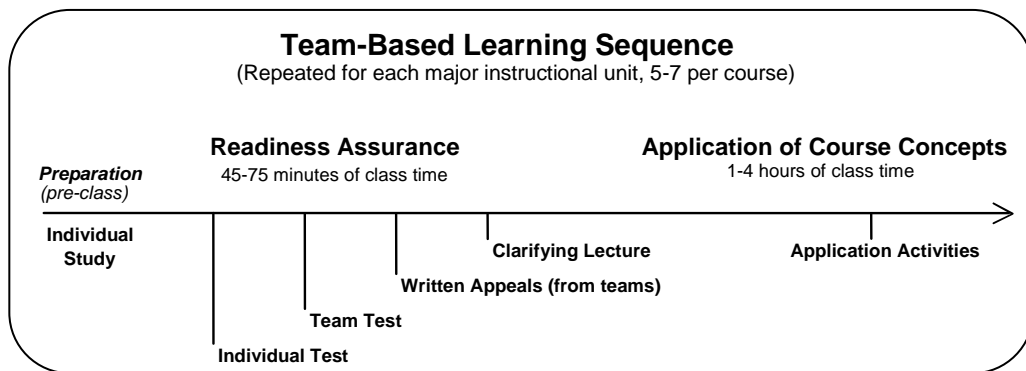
Team-Based Learning Sequence
(Repeated for each major instructional unit, 5-7 per course)

Preparation
(pre-class)

Readiness Assurance
45-75 minutes of class time

Application of Course Concepts
1-4 hours of class time

Individual Study

Individual Test

Team Test

Written Appeals (from teams)

Clarifying Lecture

Application Activities